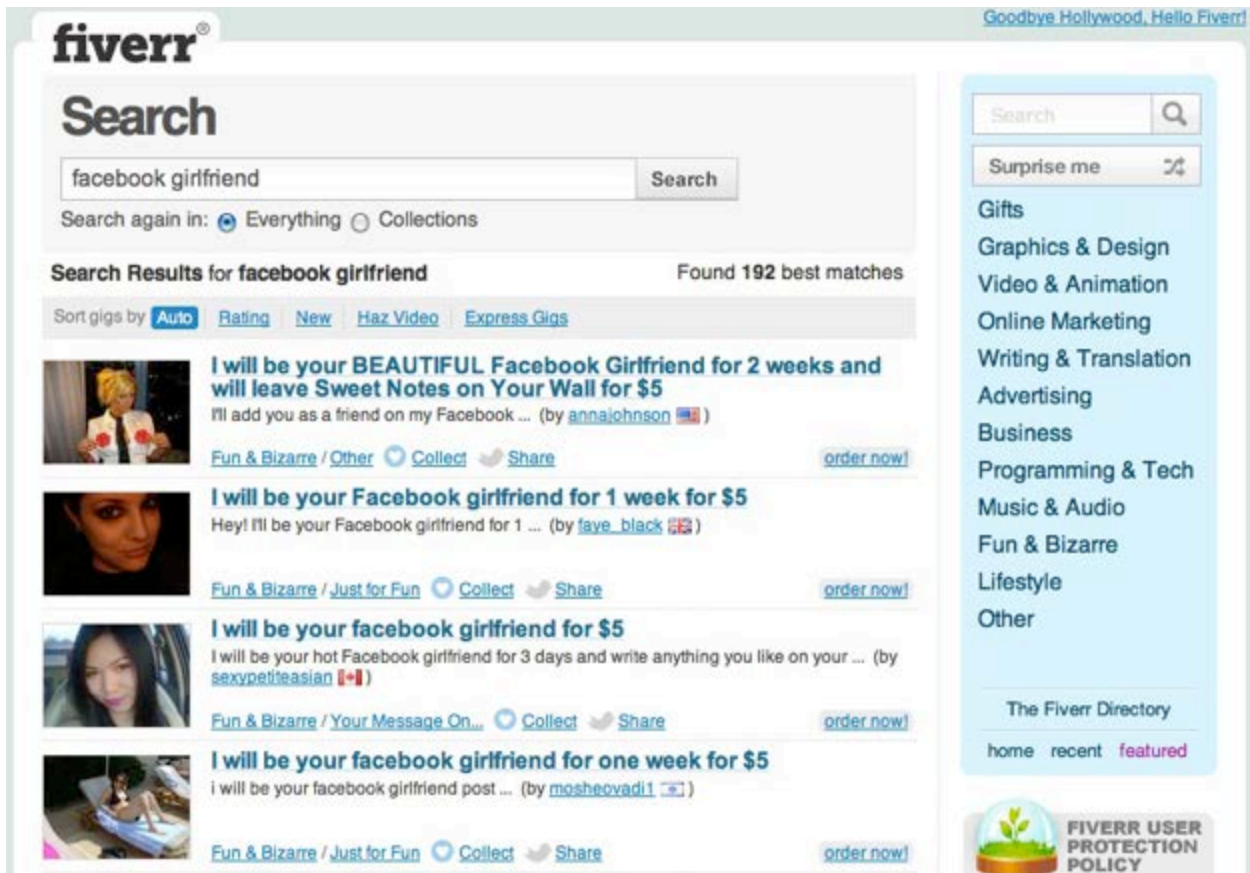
fiverr®

Goodbye Hollywood, Hello Fiverr!

Search

facebook girlfriend

Search

Search again in: Everything Collections

Search Results for facebook girlfriend

Found 192 best matches

Sort gigs by Auto Rating New Haz Video Express Gigs

I will be your BEAUTIFUL Facebook Girlfriend for 2 weeks and will leave Sweet Notes on Your Wall for $5

I'll add you as a friend on my Facebook ... (by annajohnson)

Fun & Bizarre / Other Collect Share order now!

I will be your Facebook girlfriend for 1 week for $5

Hey! I'll be your Facebook girlfriend for 1 ... (by faye_black)

Fun & Bizarre / Just for Fun Collect Share order now!

I will be your facebook girlfriend for $5

I will be your hot Facebook girlfriend for 3 days and write anything you like on your ... (by sexypetiteasian)

Fun & Bizarre / Your Message On... Collect Share order now!

I will be your facebook girlfriend for one week for $5

i will be your facebook girlfriend post ... (by mosheovadi1)

Fun & Bizarre / Just for Fun Collect Share order now!

Search

Surprise me

Gifts
Graphics & Design
Video & Animation
Online Marketing
Writing & Translation
Advertising
Business
Programming & Tech
Music & Audio
Fun & Bizarre
Lifestyle
Other

The Fiverr Directory

home recent featured

FIVERR USER PROTECTION POLICY